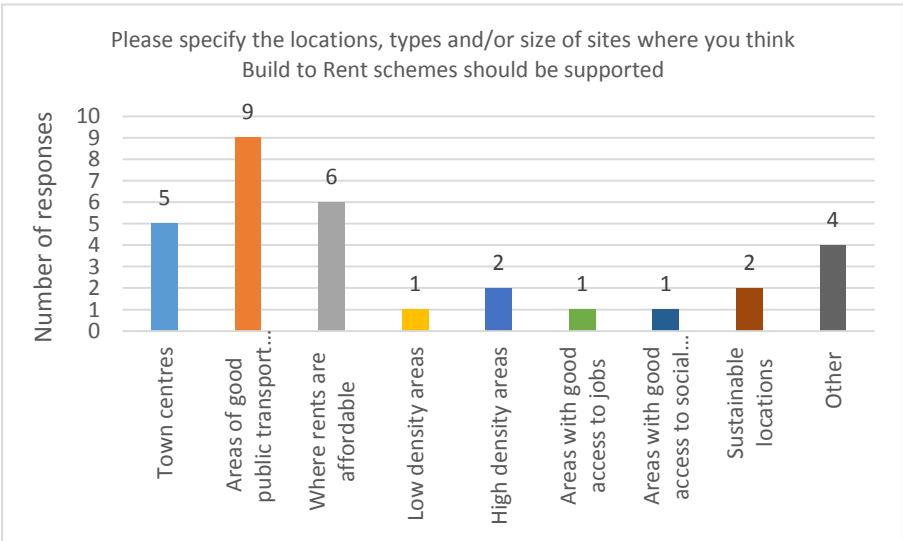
Please specify the locations, types and/or size of sites where you think Build to Rent schemes should be supported

Number of responses

10
9
8
7
6
5
4
3
2
1
0

5
9
6
1
2
1
1
2
4

Town centres
Areas of good public transport...
Where rents are affordable
Low density areas
High density areas
Areas with good access to jobs
Areas with good access to social...
Sustainable locations
Other